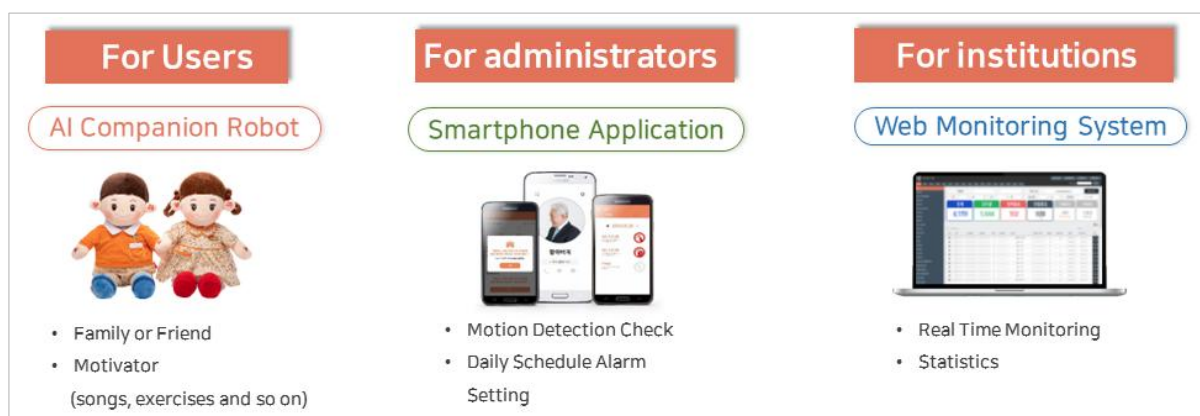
For Users

AI Companion Robot

- Family or Friend
- Motivator (songs, exercises and so on)

For administrators

Smartphone Application

- Motion Detection Check
- Daily Schedule Alarm Setting

For institutions

Web Monitoring System

- Real Time Monitoring
- Statistics